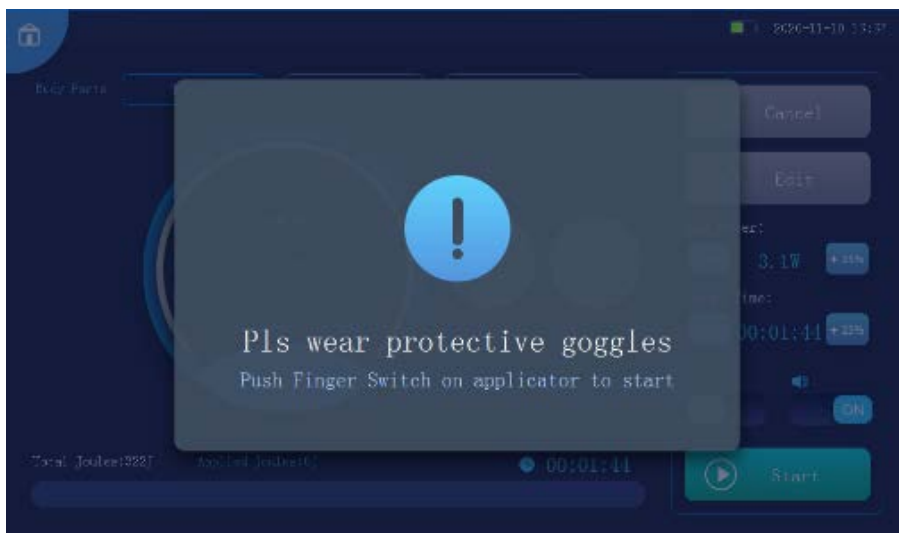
2026-11-10 13:37

Body Parts

Cancel

Edit

er:

3.1W

+10%

ime:

00:01:44

+10%

ON

Pls wear protective goggles

Push Finger Switch on applicator to start

Total Joules:322J

Applied Joules:0J

00:01:44

Start